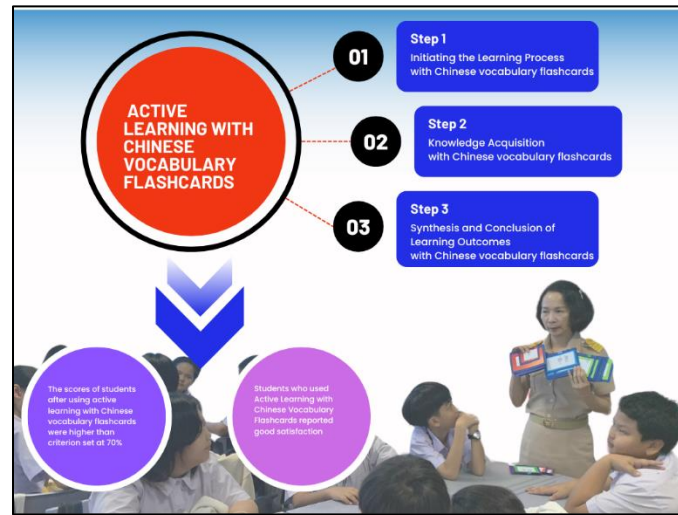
ACTIVE LEARNING WITH CHINESE VOCABULARY FLASHCARDS

01

Step 1
Initiating the Learning Process with Chinese vocabulary flashcards

02

Step 2
Knowledge Acquisition with Chinese vocabulary flashcards

03

Step 3
Synthesis and Conclusion of Learning Outcomes with Chinese vocabulary flashcards

The scores of students after using active learning with Chinese vocabulary flashcards were higher than criterion set at 70%

Students who used Active Learning with Chinese Vocabulary Flashcards reported good satisfaction